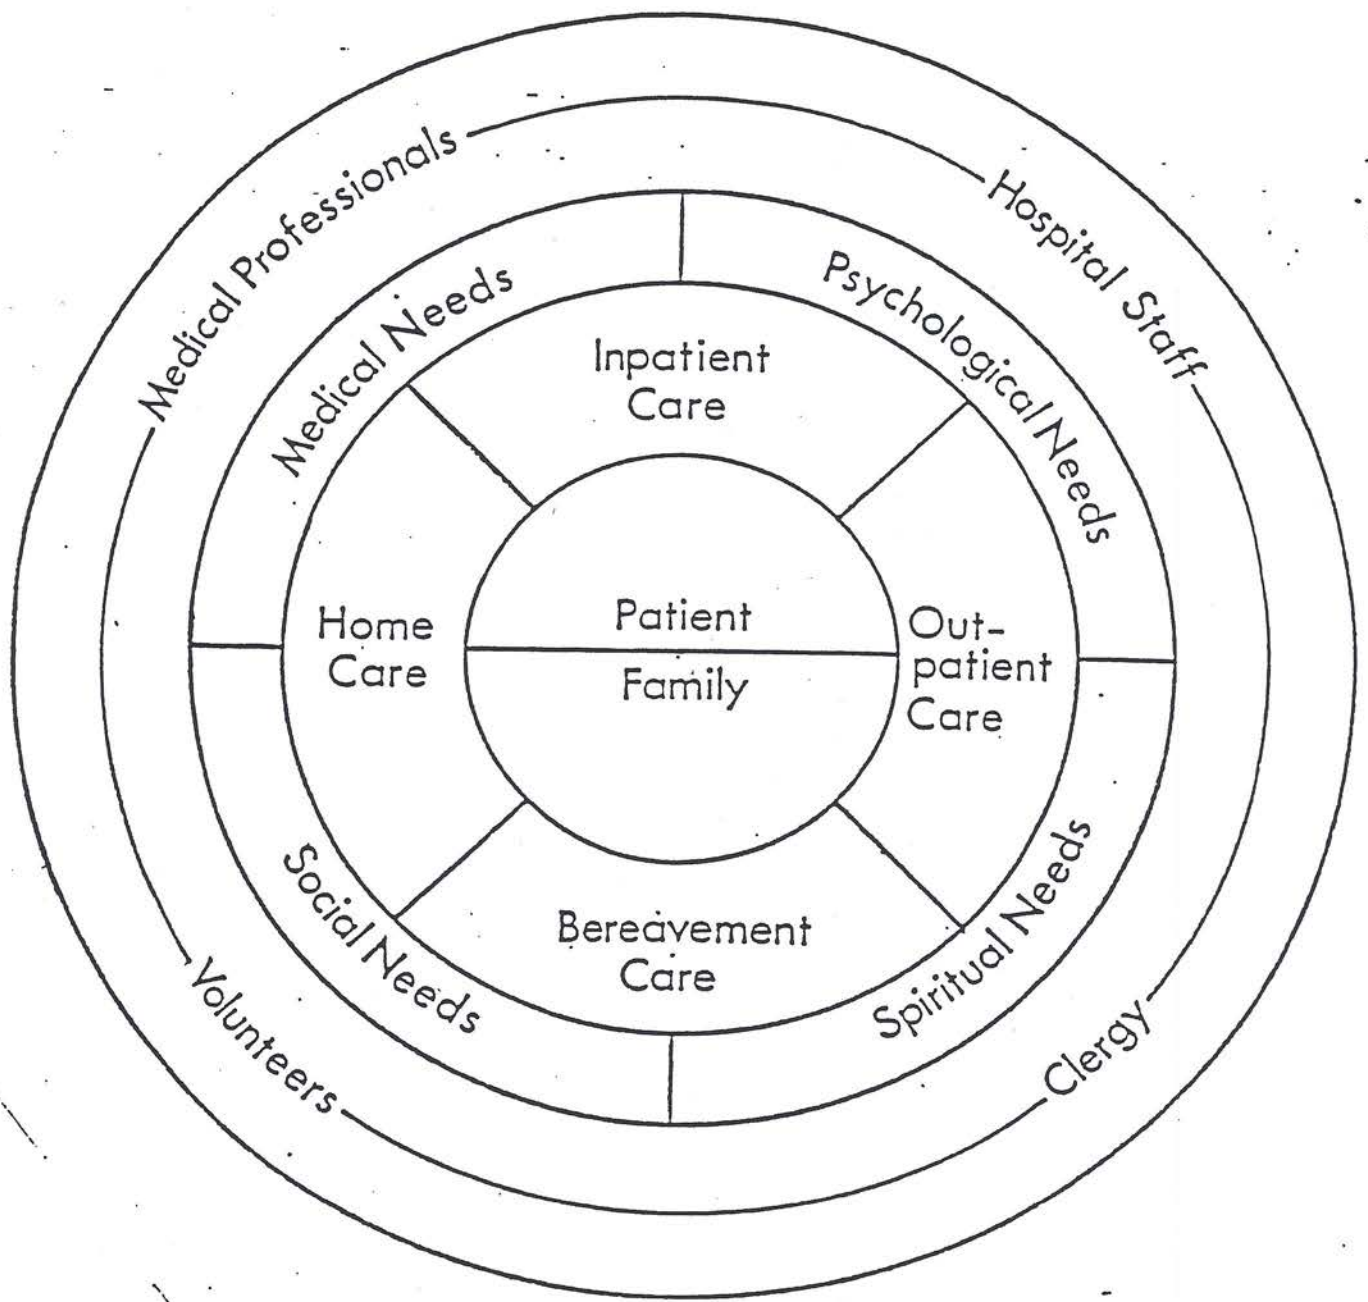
Medical Professionals

Hospital Staff

Medical Needs

Psychological Needs

Inpatient Care

Home Care

Patient

Family

Out-patient Care

Bereavement Care

Social Needs

Spiritual Needs

Volunteers

Clergy